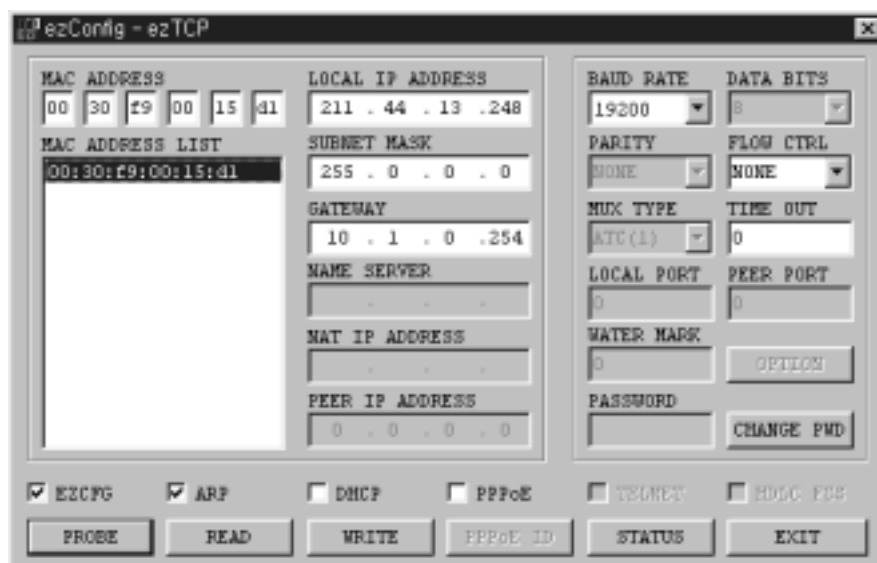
ezConfig - ezTCP

MAC ADDRESS
00 30 f9 00 15 d1

MAC ADDRESS LIST
00:30:f9:00:15:d1

LOCAL IP ADDRESS
211 . 44 . 13 .248

SUBNET MASK
255 . 0 . 0 . 0

GATEWAY
10 . 1 . 0 .254

NAME SERVER
. . .

NAT IP ADDRESS
. . .

PEER IP ADDRESS
0 . 0 . 0 . 0

BAUD RATE
19200

DATA BITS
8

PARITY
NONE

FLOW CTRL
NONE

MUX TYPE
ATC(1)

TIME OUT
0

LOCAL PORT
0

PEER PORT
0

WATER MARK
0

OPTION

PASSWORD

CHANGE PWD

EZCFG ARP DHCP PPPoE TELNET HDSC FCS

PROBE READ WRITE PPPoE ID STATUS EXIT